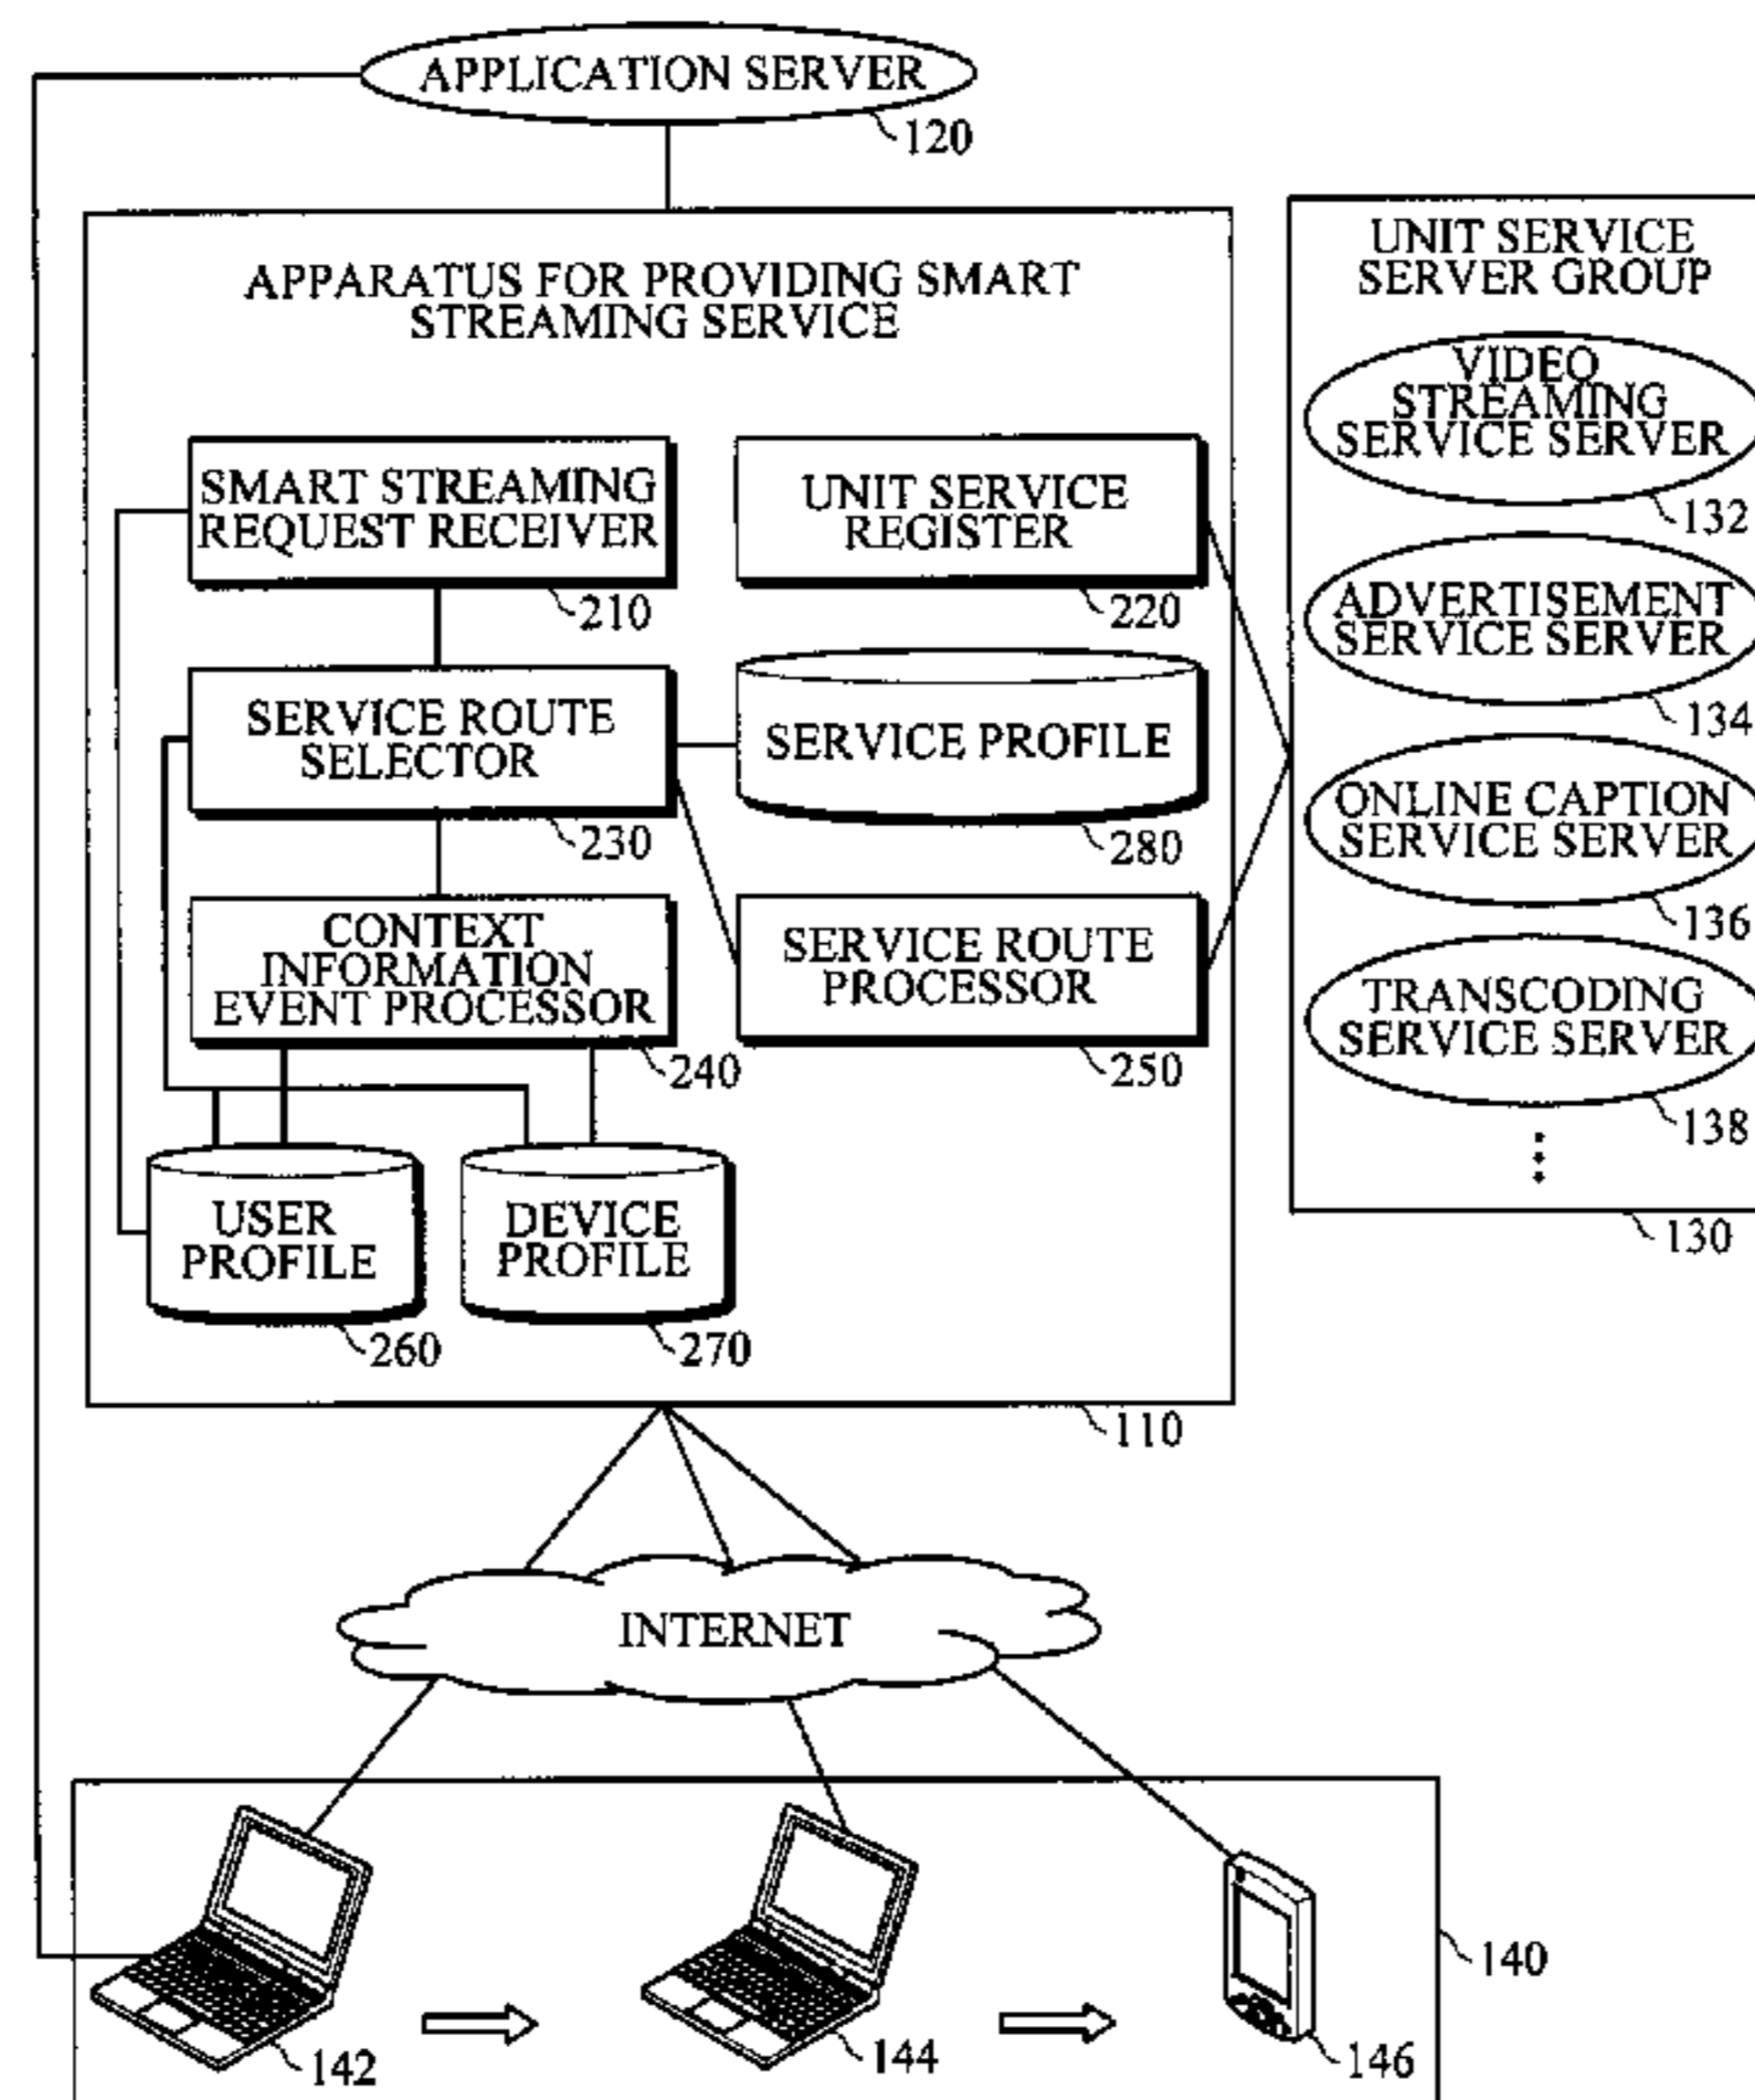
APPLICATION SERVER
120

APPARATUS FOR PROVIDING SMART STREAMING SERVICE

SMART STREAMING REQUEST RECEIVER
210

UNIT SERVICE REGISTER
220

SERVICE ROUTE SELECTOR
230

SERVICE PROFILE
280

CONTEXT INFORMATION EVENT PROCESSOR
240

SERVICE ROUTE PROCESSOR
250

USER PROFILE
260

DEVICE PROFILE
270

110

UNIT SERVICE SERVER GROUP

VIDEO STREAMING SERVICE SERVER
132

ADVERTISEMENT SERVICE SERVER
134

ONLINE CAPTION SERVICE SERVER
136

TRANSCODING SERVICE SERVER
138

130

INTERNET

142

144

146

140